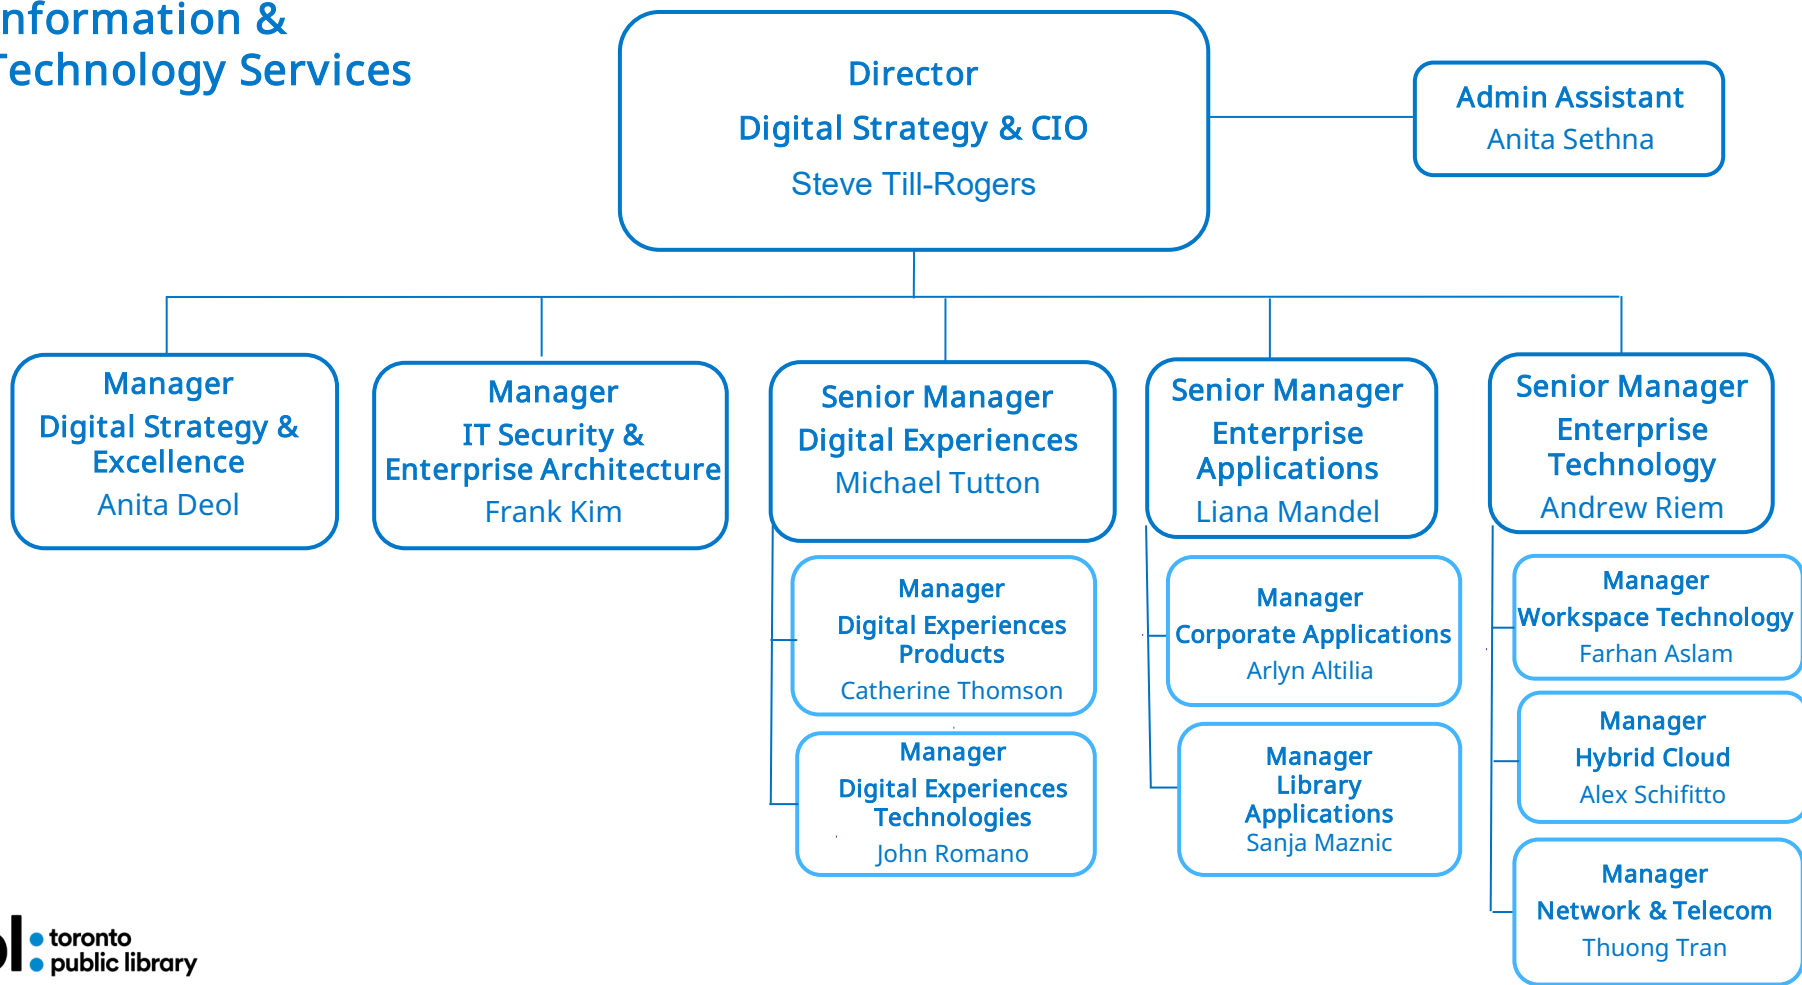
nformation &
echnology Services

Director
Digital Strategy & CIO
Steve Till-Rogers

Admin Assistant
Anita Sethna

Manager
Digital Strategy & Excellence
Anita Deol

Manager
IT Security & Enterprise Architecture
Frank Kim

Senior Manager
Digital Experiences
Michael Tutton

Manager
Digital Experiences Products
Catherine Thomson

Manager
Digital Experiences Technologies
John Romano

Senior Manager
Enterprise Applications
Liana Mandel

Manager
Corporate Applications
Arlyn Altilia

Manager
Library Applications
Sanja Maznic

Senior Manager
Enterprise Technology
Andrew Riem

Manager
Workspace Technology
Farhan Aslam

Manager
Hybrid Cloud
Alex Schifitto

Manager
Network & Telecom
Thuong Tran

toronto
public library